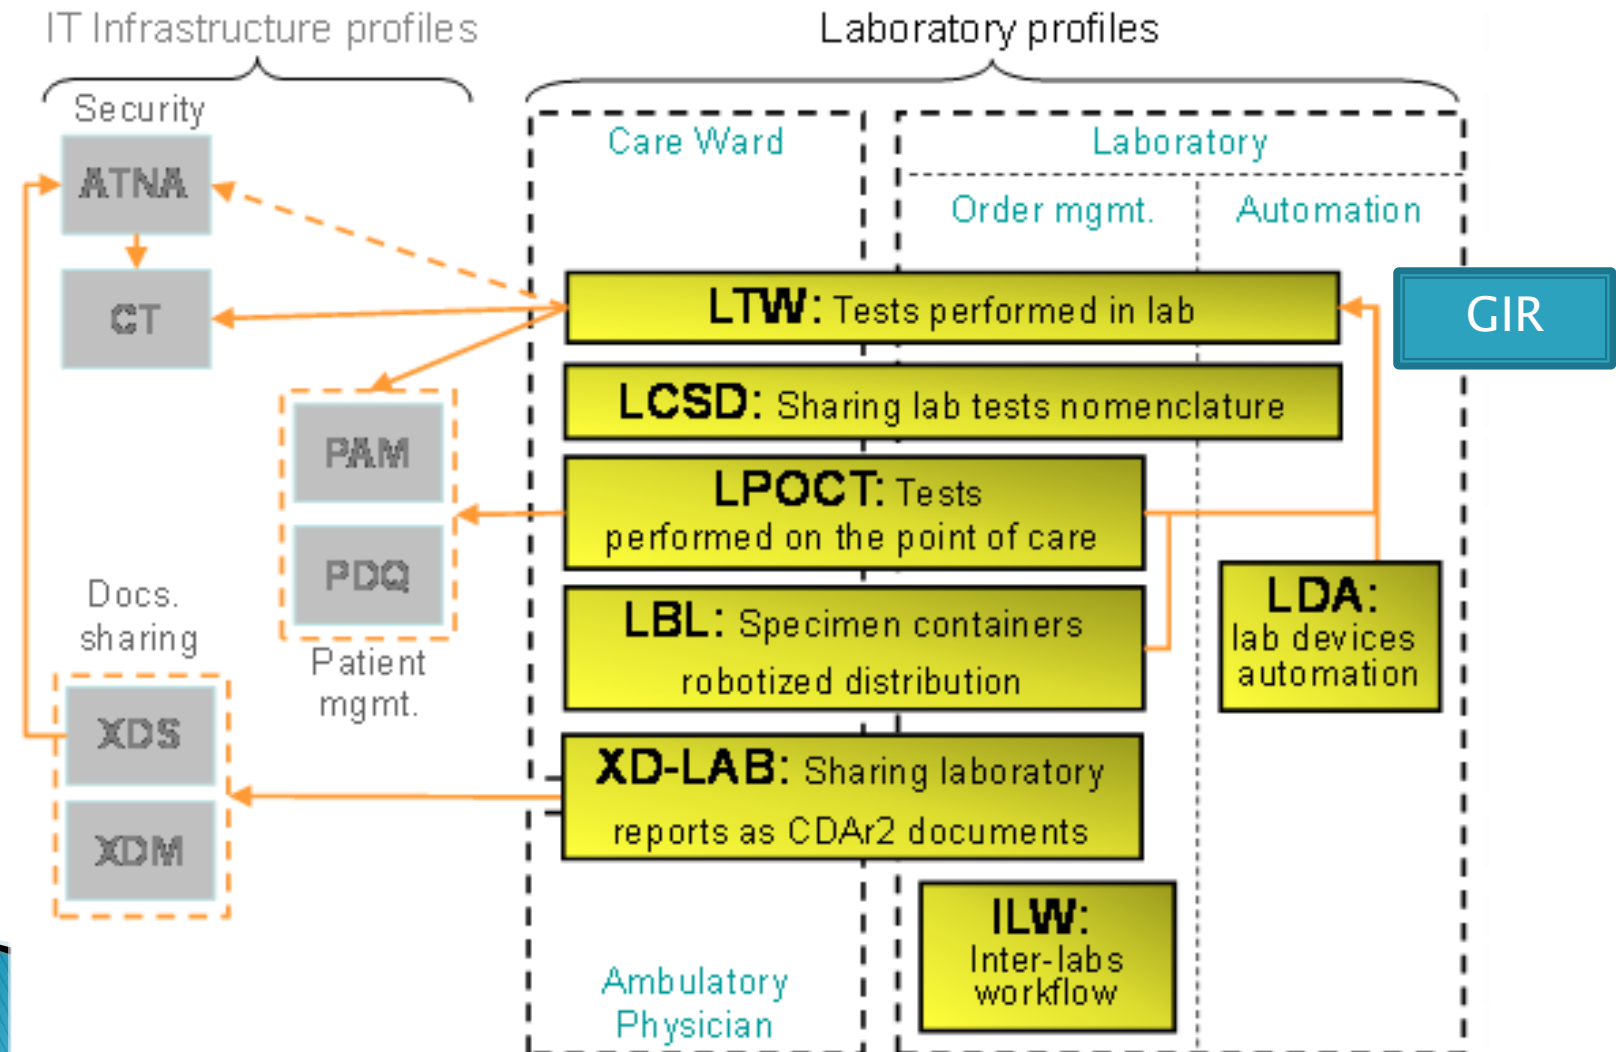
IT Infrastructure profiles

Laboratory profiles

Security

ATNA

CT

Care Ward

Laboratory

Order mgmt.

Automation

LTW: Tests performed in lab

GIR

LCSD: Sharing lab tests nomenclature

PAM

PDQ

LPOCT: Tests performed on the point of care

Docs. sharing

Patient mgmt.

LBL: Specimen containers robotized distribution

LDA: lab devices automation

XDS

XDM

XD-LAB: Sharing laboratory reports as CDAr2 documents

ILW: Inter-labs workflow

Ambulatory Physician